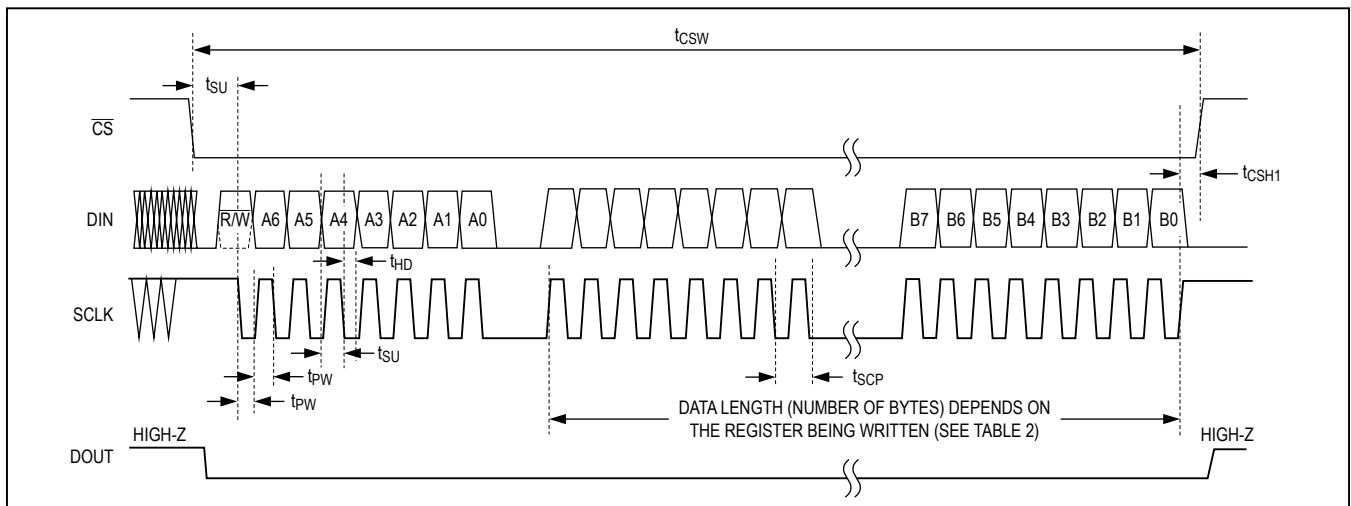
$t_{CSW}$

$t_{SU}$

$\overline{CS}$

$t_{CSH1}$

DIN

$R/\overline{W}$ A6 A5 A4 A3 A2 A1 A0

B7 B6 B5 B4 B3 B2 B1 B0

$t_{HD}$

SCLK

$t_{SU}$

$t_{PW}$

$t_{PW}$

$t_{SCP}$

DATA LENGTH (NUMBER OF BYTES) DEPENDS ON THE REGISTER BEING WRITTEN (SEE TABLE 2)

HIGH-Z

HIGH-Z

DOUT